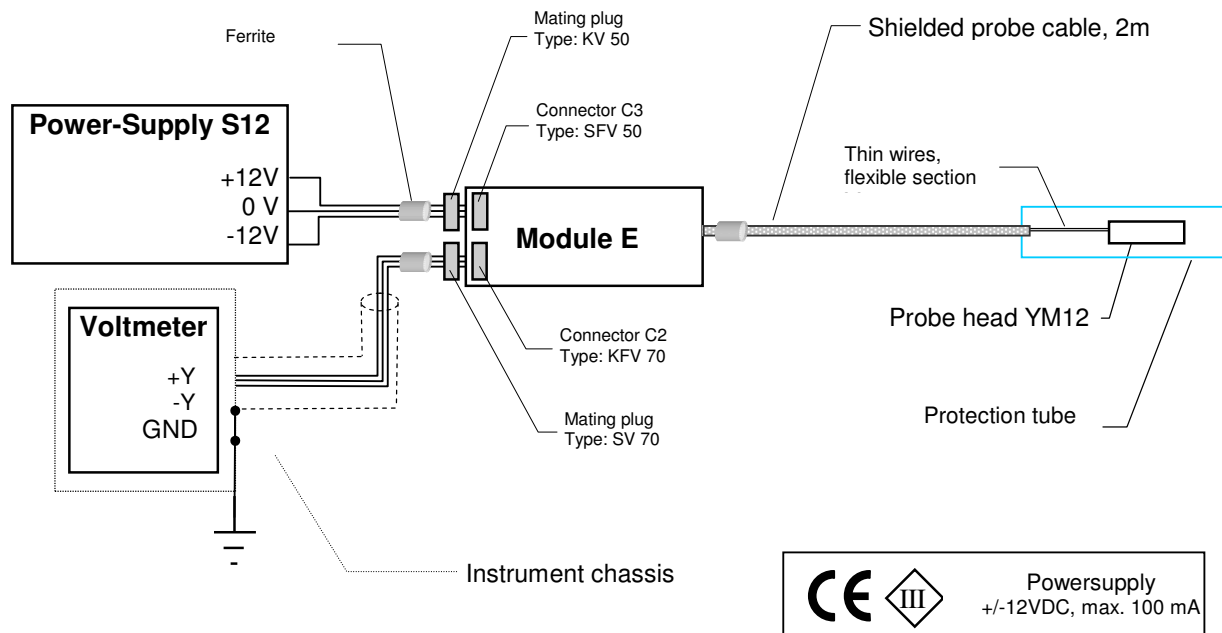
Ferrite

Mating plug
Type: KV 50

Shielded probe cable, 2m

Power-Supply S12

+12V
0 V
-12V

Connector C3
Type: SFV 50

Thin wires, flexible section

Module E

Probe head YM12

Voltmeter

+Y
-Y
GND

Connector C2
Type: KFV 70

Mating plug
Type: SV 70

Protection tube

Instrument chassis

CE

III

Powersupply
+/-12VDC, max. 100 mA